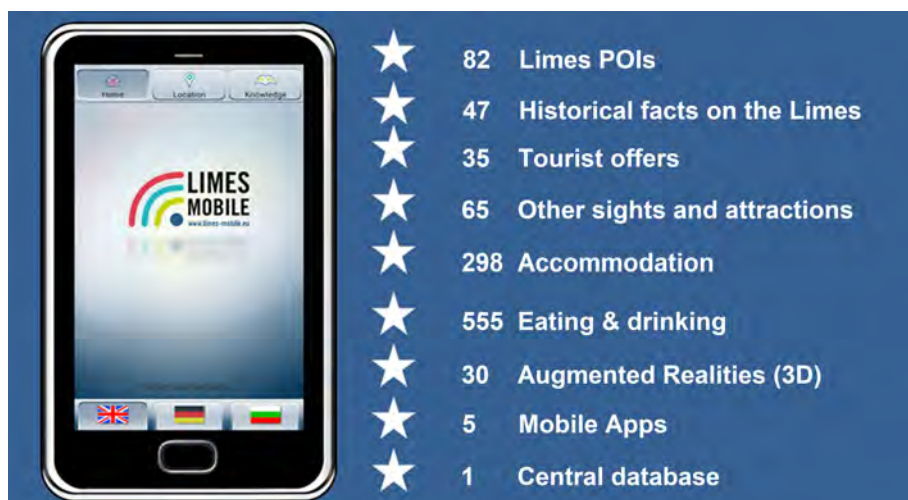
Home Location Knowledge

LIMES MOBILE
www.limes-mobile.eu

82 Limes POIs

47 Historical facts on the Limes

35 Tourist offers

65 Other sights and attractions

298 Accommodation

555 Eating & drinking

30 Augmented Realities (3D)

5 Mobile Apps

1 Central database